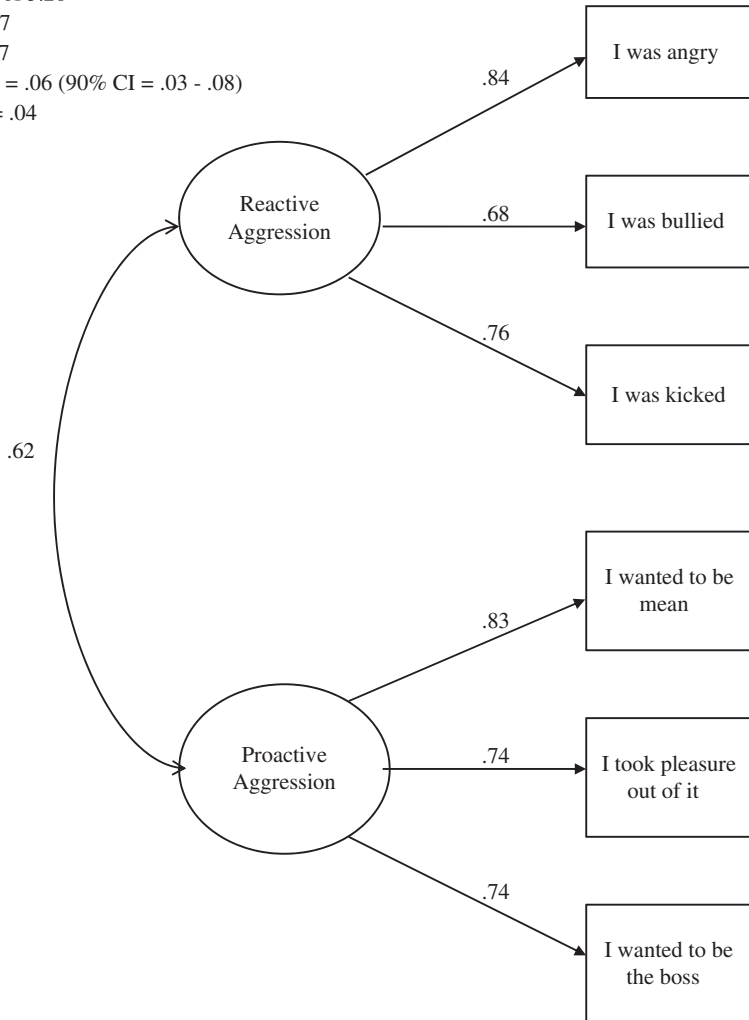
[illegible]
7
7
= .06 (90% CI = .03 - .08)
= .04

I was angry

.84

Reactive Aggression

.68

I was bullied

.76

I was kicked

.62

I wanted to be mean

.83

Proactive Aggression

.74

I took pleasure out of it

.74

I wanted to be the boss